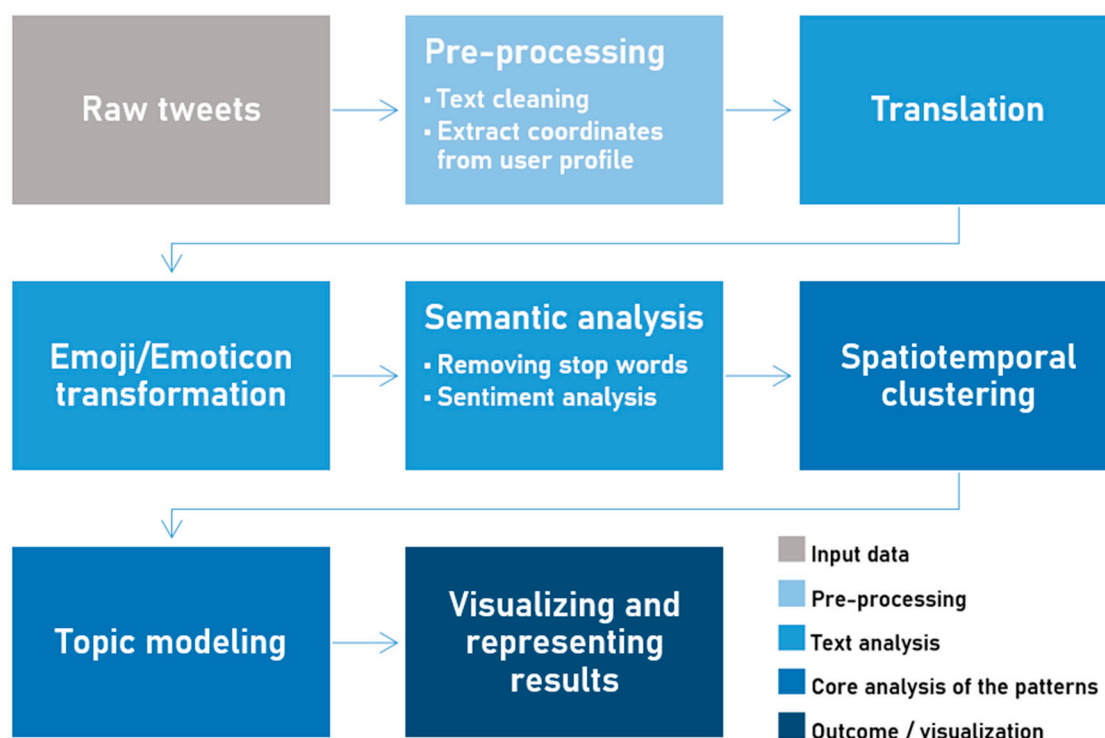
Raw tweets

Pre-processing
▪ Text cleaning
▪ Extract coordinates from user profile

Translation

Emoji/Emoticon transformation

Semantic analysis
▪ Removing stop words
▪ Sentiment analysis

Spatiotemporal clustering

Topic modeling

Visualizing and representing results

Input data
Pre-processing
Text analysis
Core analysis of the patterns
Outcome / visualization